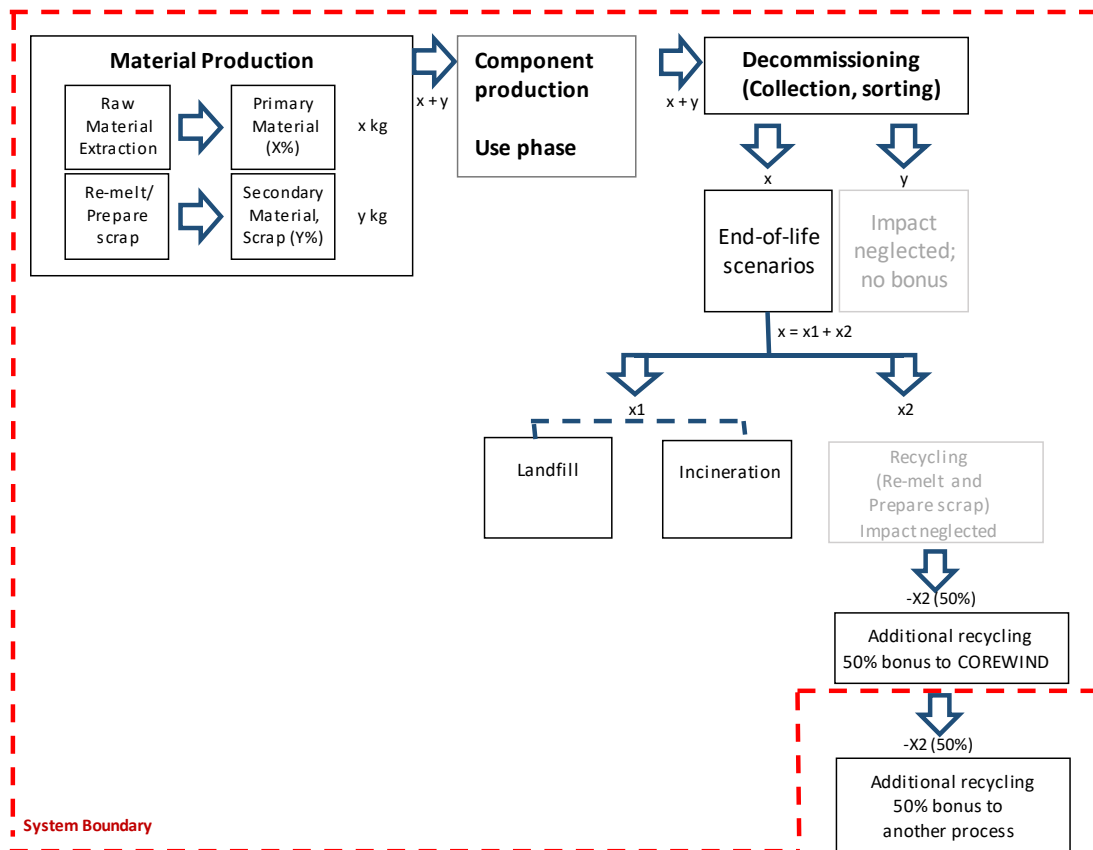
Material Production

Raw Material Extraction

Primary Material (X%)

x kg

Re-melt/ Prepare scrap

Secondary Material, Scrap (Y%)

y kg

x + y

Component production

Use phase

x + y

Decommissioning (Collection, sorting)

x

y

End-of-life scenarios

Impact neglected; no bonus

x = x1 + x2

x1

x2

Landfill

Incineration

Recycling (Re-melt and Prepare scrap) Impact neglected

-X2 (50%)

Additional recycling 50% bonus to COREWIND

-X2 (50%)

Additional recycling 50% bonus to another process

System Boundary